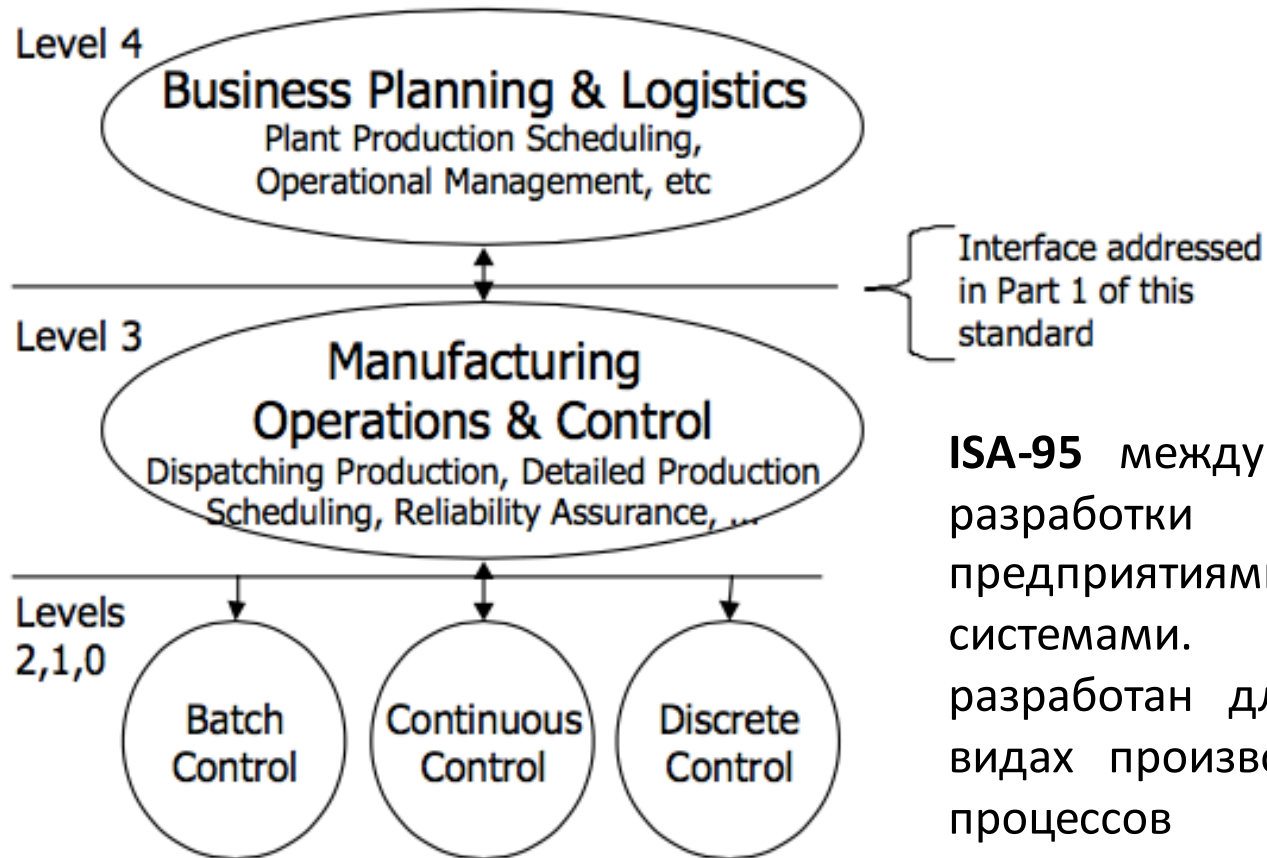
Level 4

Business Planning & Logistics
Plant Production Scheduling, Operational Management, etc

Interface addressed in Part 1 of this standard

Level 3

Manufacturing Operations & Control
Dispatching Production, Detailed Production Scheduling, Reliability Assurance, ...

Levels 2,1,0

Batch Control

Continuous Control

Discrete Control

**ISA-95** между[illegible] разработки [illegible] предприятиям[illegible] системами. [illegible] разработан дл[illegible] видах произво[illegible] процессов